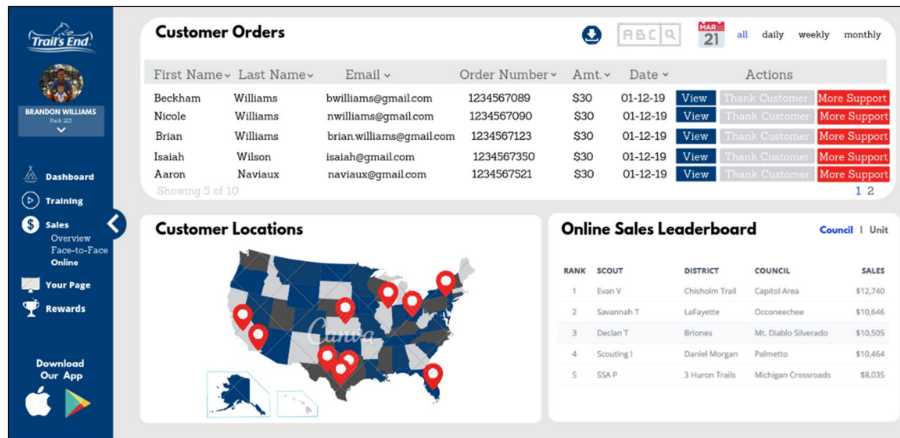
Trail's End

BRANDON WILLIAMS
Pack 123

Dashboard
Training
Sales
Overview
Face-to-Face
Online
Your Page
Rewards

Download Our App

Customer Orders

ABC

MAR
21

all daily weekly monthly

| First Name | Last Name | Email | Order Number | Amt. | Date | Actions |
|---|---|---|---|---|---|---|
| Beckham | Williams | bwilliams@gmail.com | 1234567089 | $30 | 01-12-19 | View Thank Customer More Support |
| Nicole | Williams | nwilliams@gmail.com | 1234567090 | $30 | 01-12-19 | View Thank Customer More Support |
| Brian | Williams | brian.williams@gmail.com | 1234567123 | $30 | 01-12-19 | View Thank Customer More Support |
| Isaiah | Wilson | isaiah@gmail.com | 1234567350 | $30 | 01-12-19 | View Thank Customer More Support |
| Aaron | Naviaux | naviaux@gmail.com | 1234567521 | $30 | 01-12-19 | View Thank Customer More Support |

Showing 5 of 10

1 2

Customer Locations

Canva

Online Sales Leaderboard

Council | Unit

| RANK | SCOUT | DISTRICT | COUNCIL | SALES |
|---|---|---|---|---|
| 1 | Evan V | Chisholm Trail | Capitol Area | $12,740 |
| 2 | Savannah T | LaFayette | Occoneechee | $10,646 |
| 3 | Declan T | Briones | Mt. Diablo Silverado | $10,505 |
| 4 | Scouting I | Daniel Morgan | Palmetto | $10,464 |
| 5 | SSA P | 3 Huron Trails | Michigan Crossroads | $8,035 |